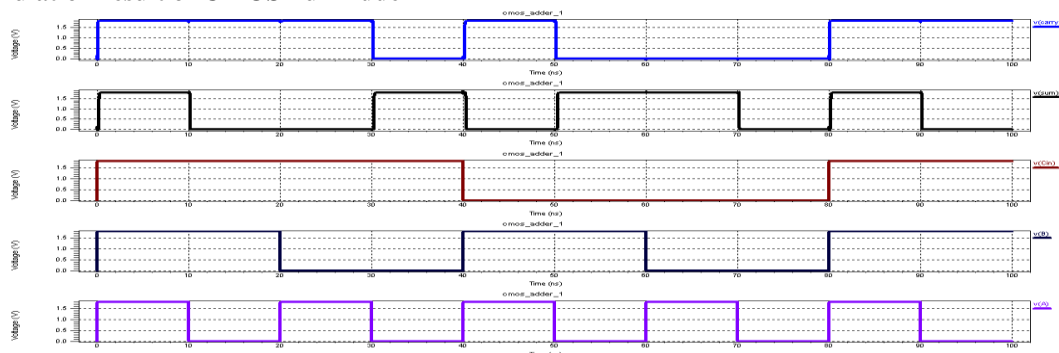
cmos_adder_1
Voltage (V)
1.5
1.0
0.5
0.0
0
10
20
30
40
50
60
70
80
90
100
Time (ns)
v(carry)

cmos_adder_1
Voltage (V)
1.5
1.0
0.5
0.0
0
10
20
30
40
50
60
70
80
90
100
Time (ns)
v(sum)

cmos_adder_1
Voltage (V)
1.5
1.0
0.5
0.0
0
10
20
30
40
50
60
70
80
90
100
Time (ns)
v(Cin)

cmos_adder_1
Voltage (V)
1.5
1.0
0.5
0.0
0
10
20
30
40
50
60
70
80
90
100
Time (ns)
v(B)

cmos_adder_1
Voltage (V)
1.5
1.0
0.5
0.0
0
10
20
30
40
50
60
70
80
90
100
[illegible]
v(A)